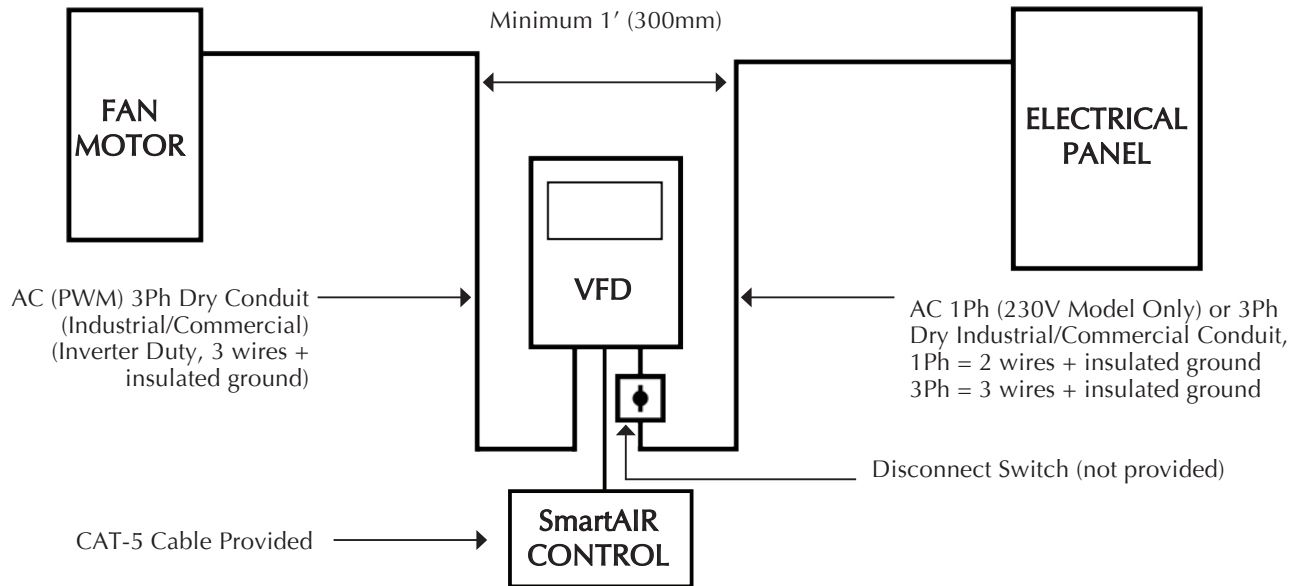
Minimum 1′ (300mm)

FAN MOTOR

ELECTRICAL PANEL

VFD

AC (PWM) 3Ph Dry Conduit (Industrial/Commercial) (Inverter Duty, 3 wires + insulated ground)

AC 1Ph (230V Model Only) or 3Ph Dry Industrial/Commercial Conduit, 1Ph = 2 wires + insulated ground 3Ph = 3 wires + insulated ground

Disconnect Switch (not provided)

CAT-5 Cable Provided

SmartAIR CONTROL